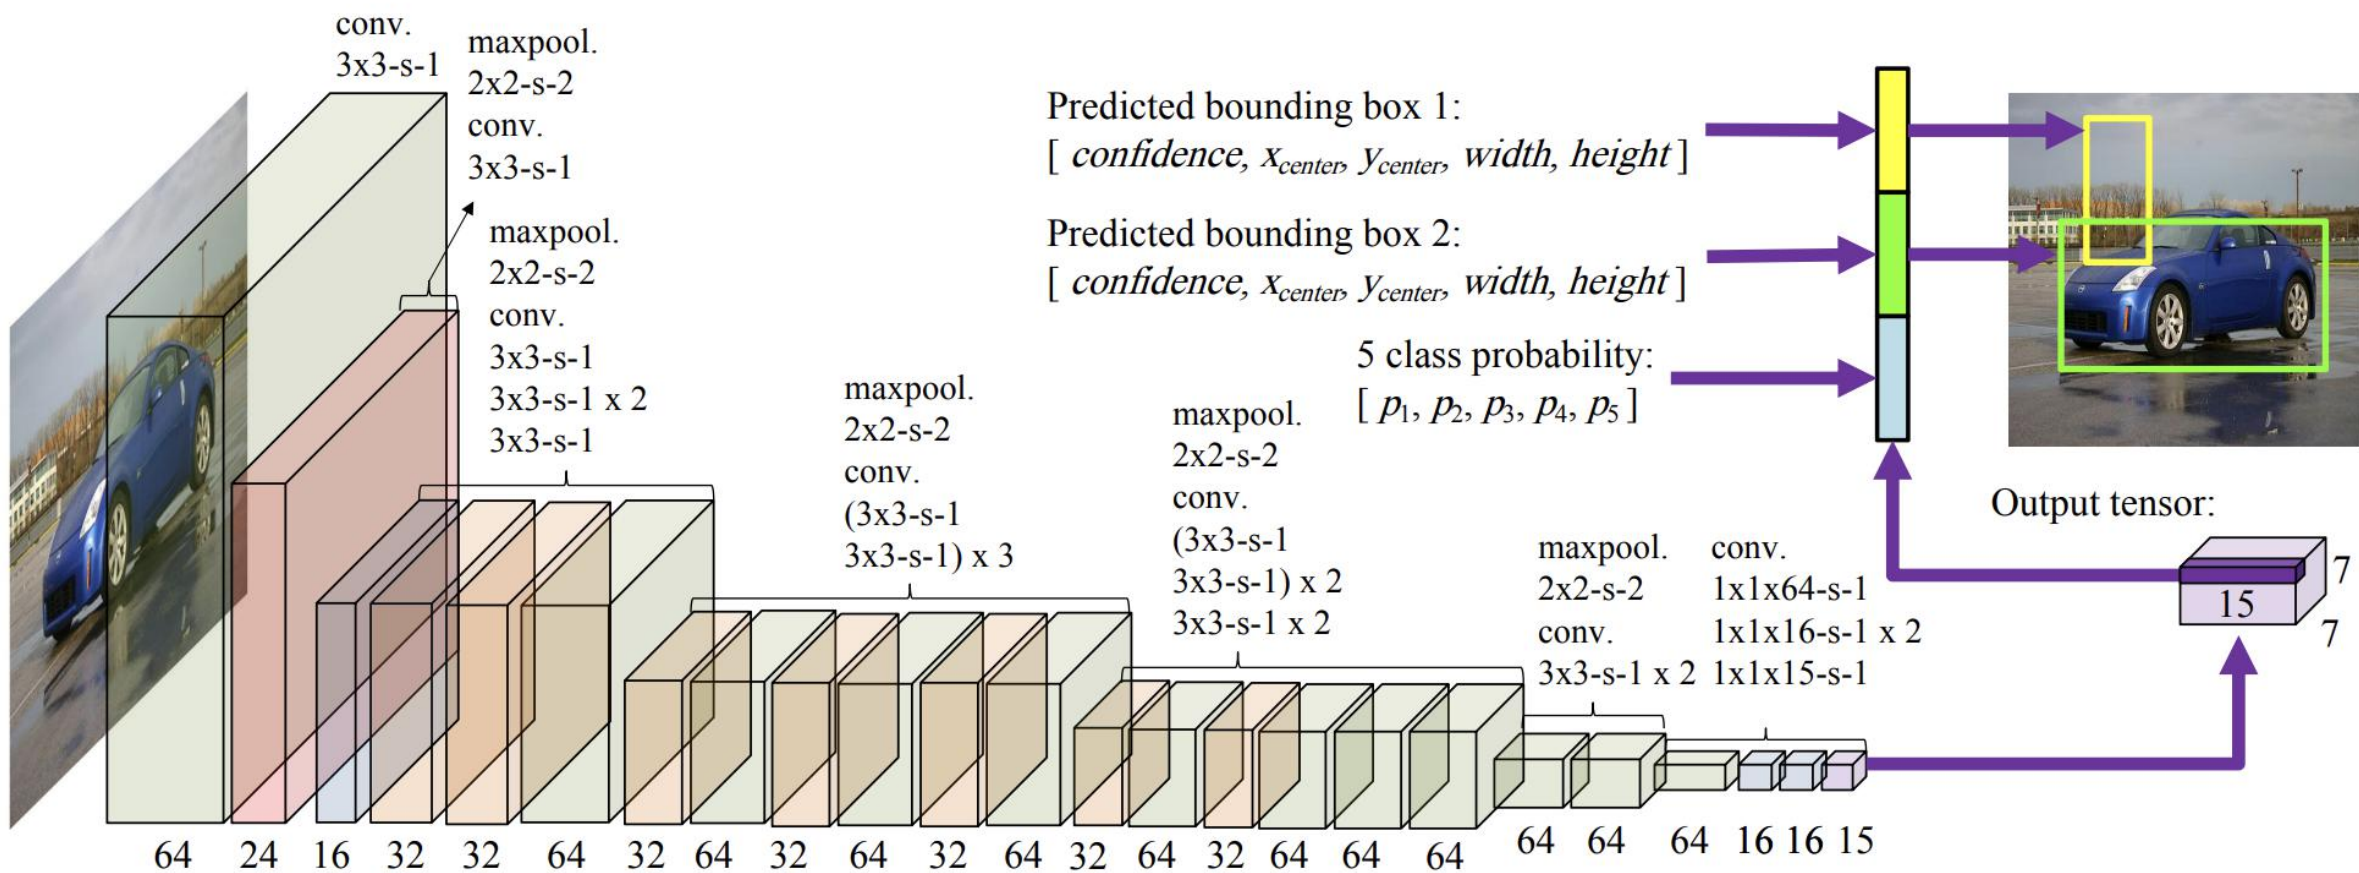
conv.
3x3-s-1

maxpool.
2x2-s-2
conv.
3x3-s-1

maxpool.
2x2-s-2
conv.
3x3-s-1
3x3-s-1 x 2
3x3-s-1

maxpool.
2x2-s-2
conv.
(3x3-s-1
3x3-s-1) x 3

maxpool.
2x2-s-2
conv.
(3x3-s-1
3x3-s-1) x 2
3x3-s-1 x 2

maxpool.
2x2-s-2
conv.
3x3-s-1 x 2

conv.
1x1x64-s-1
1x1x16-s-1 x 2
1x1x15-s-1

Predicted bounding box 1:
[ $confidence, x_{center}, y_{center}, width, height$ ]

Predicted bounding box 2:
[ $confidence, x_{center}, y_{center}, width, height$ ]

5 class probability:
[ $p_1, p_2, p_3, p_4, p_5$ ]

Output tensor:
15
7
7

64 24 16 32 32 64 32 64 32 64 32 64 32 64 32 64 64 64 64 64 64 16 16 15